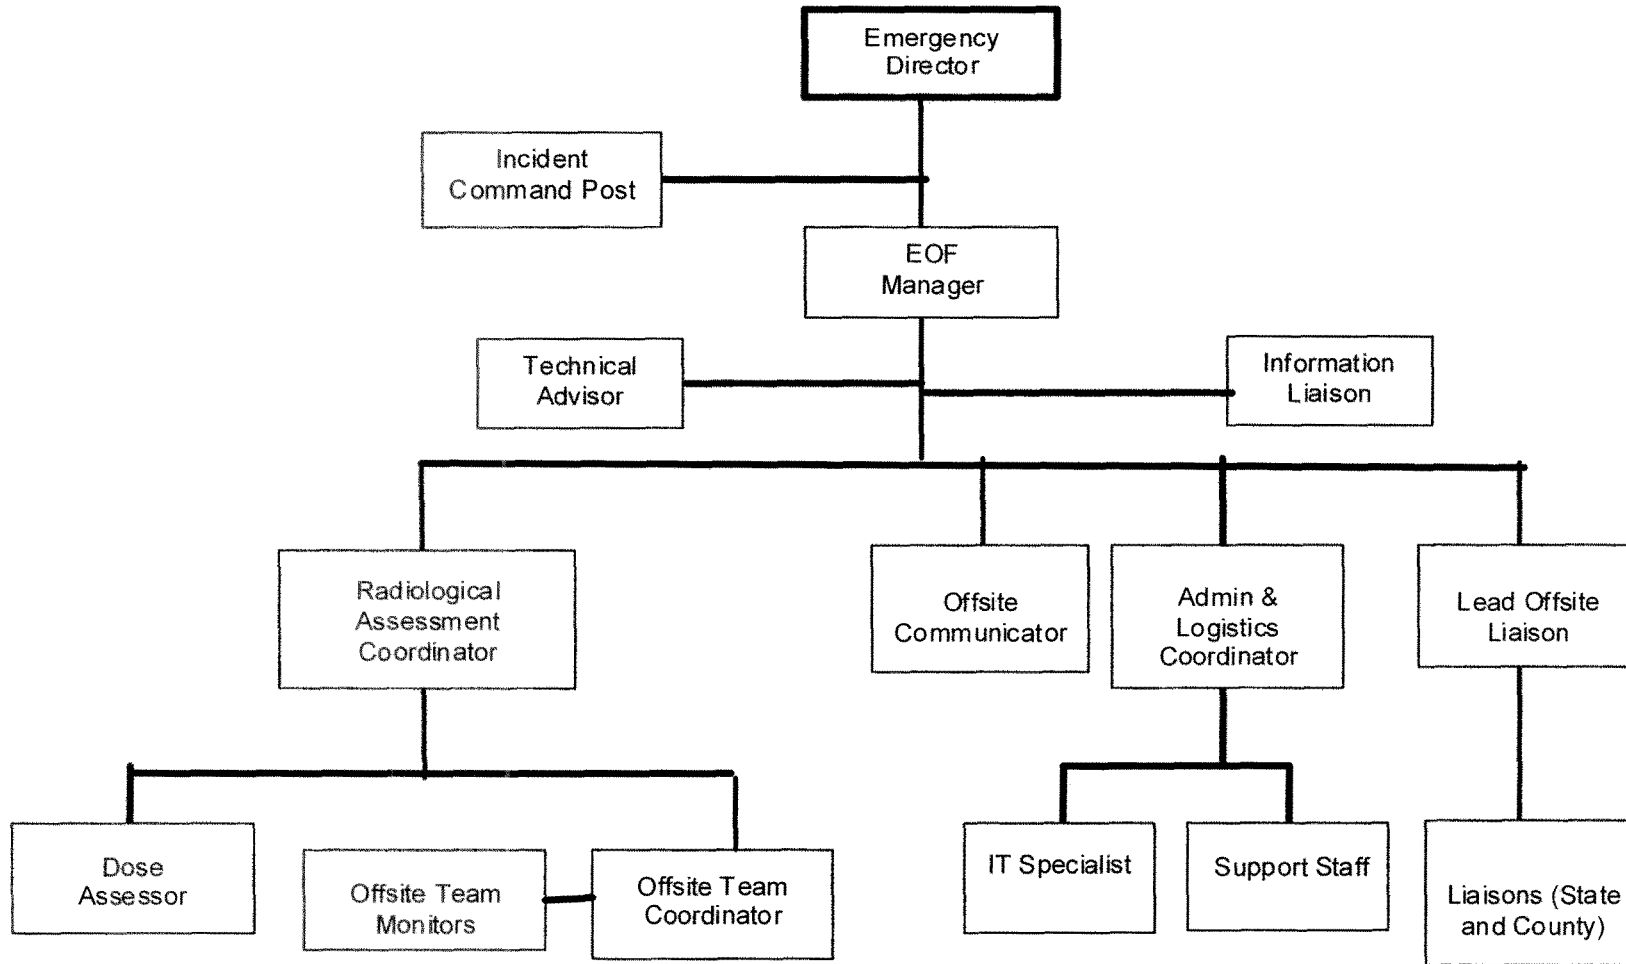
Emergency Director

Incident Command Post

EOF Manager

Technical Advisor

Information Liaison

Radiological Assessment Coordinator

Offsite Communicator

Admin & Logistics Coordinator

Lead Offsite Liaison

Dose Assessor

Offsite Team Monitors

Offsite Team Coordinator

IT Specialist

Support Staff

Liaisons (State and County)